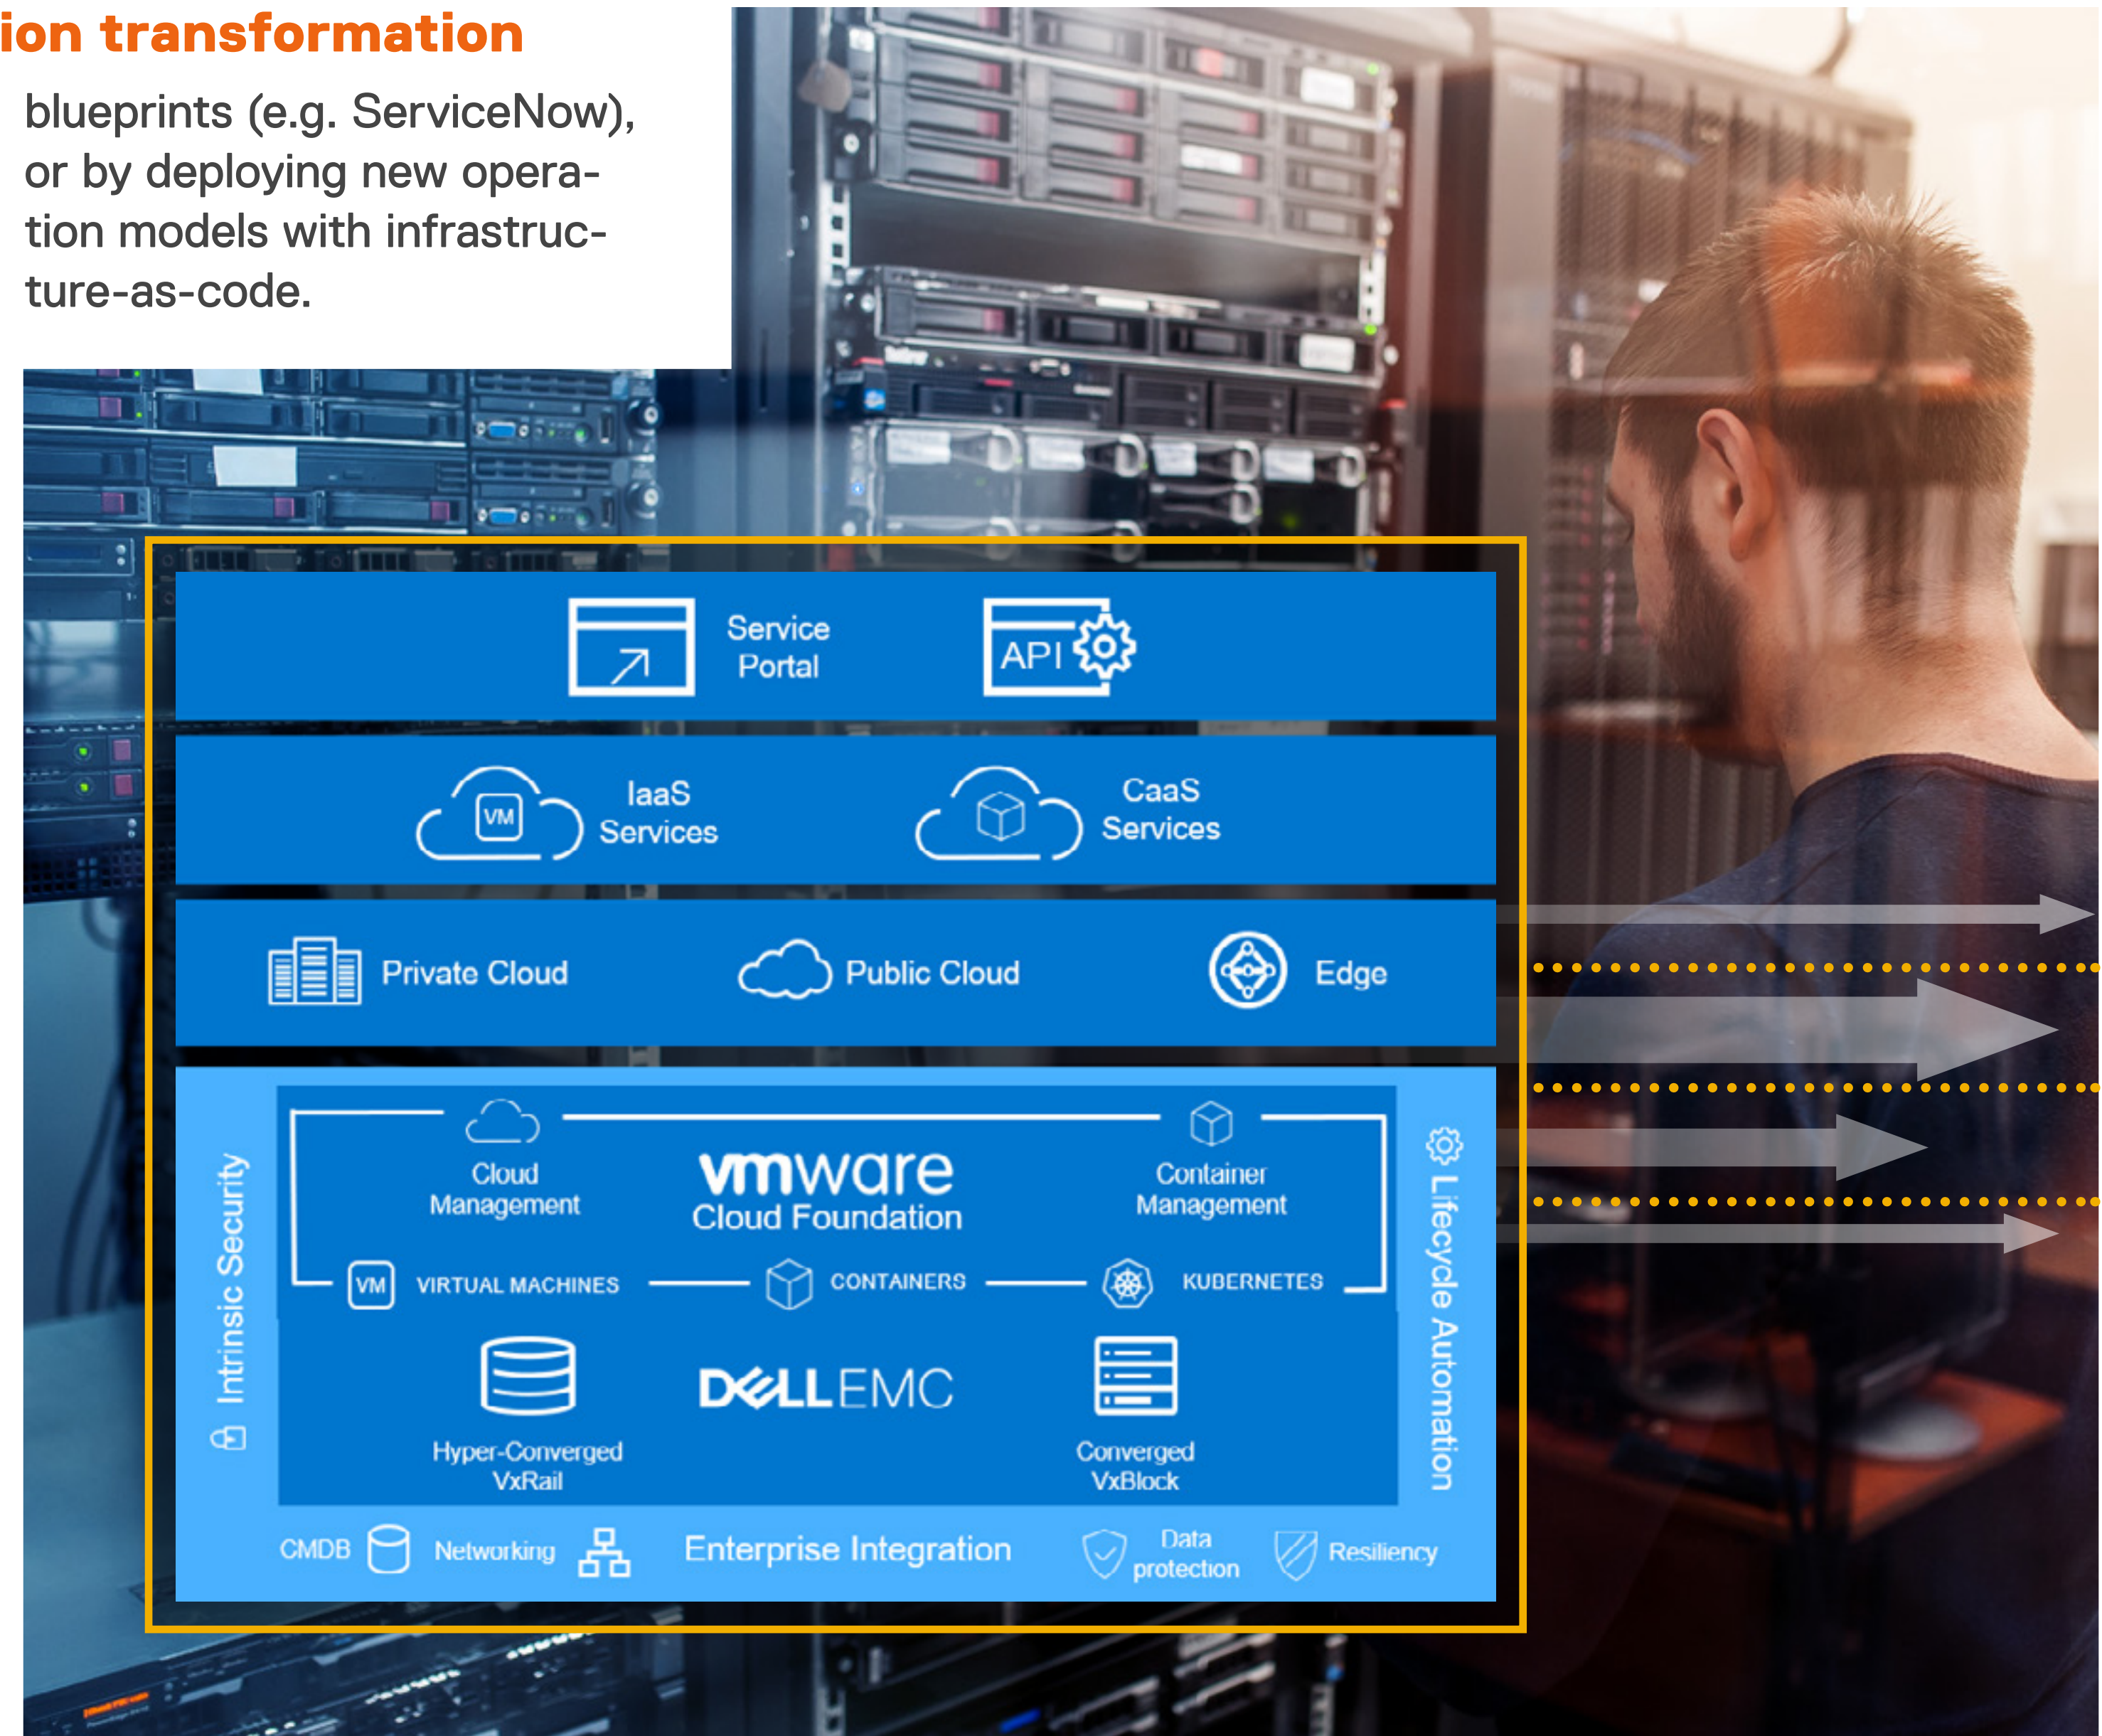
ion transformation

blueprints (e.g. ServiceNow), or by deploying new operation models with infrastructure-as-code.

Service Portal

API

VM

IaaS Services

CaaS Services

Private Cloud

Public Cloud

Edge

Intrinsic Security

Cloud Management

vmware Cloud Foundation

Container Management

Lifecycle Automation

VM

VIRTUAL MACHINES

CONTAINERS

KUBERNETES

Hyper-Converged VxRail

DELLEMC

Converged VxBlock

CMDB

Networking

Enterprise Integration

Data protection

Resiliency